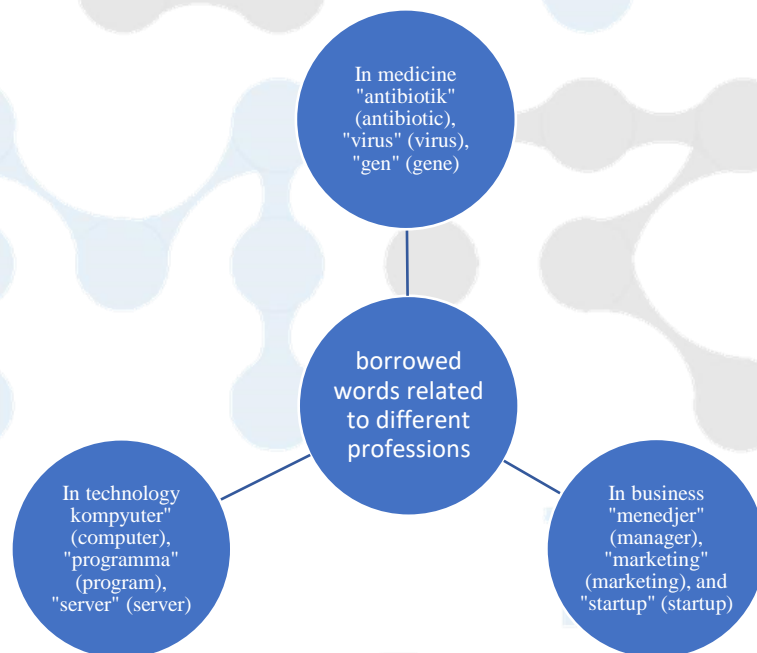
In medicine "antibiotik" (antibiotic), "virus" (virus), "gen" (gene)

borrowed words related to different professions

In technology kompyuter" (computer), "programma" (program), "server" (server)

In business "menedjer" (manager), "marketing" (marketing), and "startup" (startup)